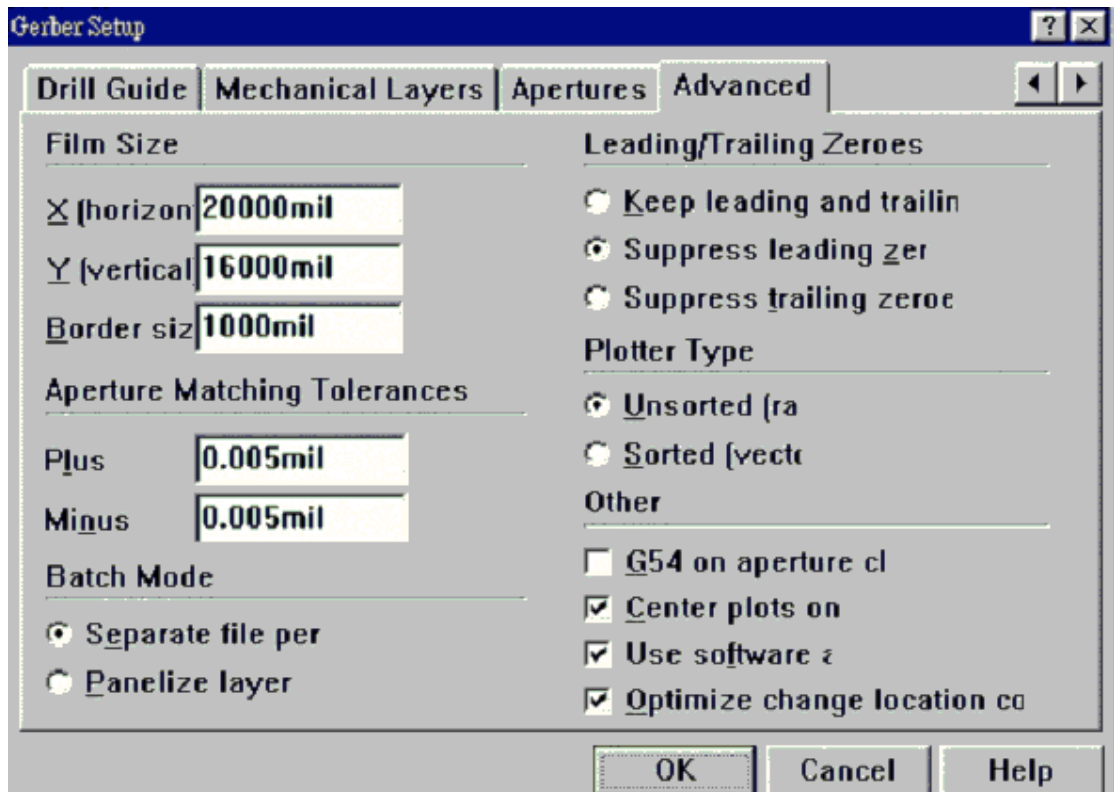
Gerber Setup

? ×

Drill Guide | Mechanical Layers | Apertures | Advanced

Film Size

X (horizon 20000mil

Y (vertical 16000mil

Border siz 1000mil

Aperture Matching Tolerances

Plus 0.005mil

Minus 0.005mil

Batch Mode

Separate file per

Panelize layer

Leading/Trailing Zeroes

Keep leading and trailin

Suppress leading zer

Suppress trailing zeroe

Plotter Type

Unsorted (ra

Sorted (vect

Other

G54 on aperture cl

Center plots on

Use software a

Optimize change location co

OK

Cancel

Help